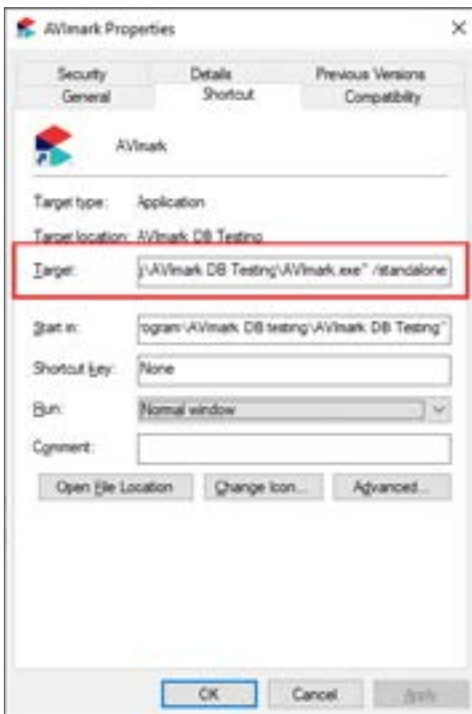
AVImark Properties ×

Security | Details | Previous Versions
General | Shortcut | Compatibility

AVImark

Target type: Application

Target location: AVImark DB Testing

Target: |\AVImark DB Testing\AVImark.exe" /standalone

Start in: rogram\AVImark DB testing\AVImark DB Testing"

Shortcut key: None

Run: Normal window

Comment:

Open File Location | Change Icon... | Advanced...

OK | Cancel | Apply